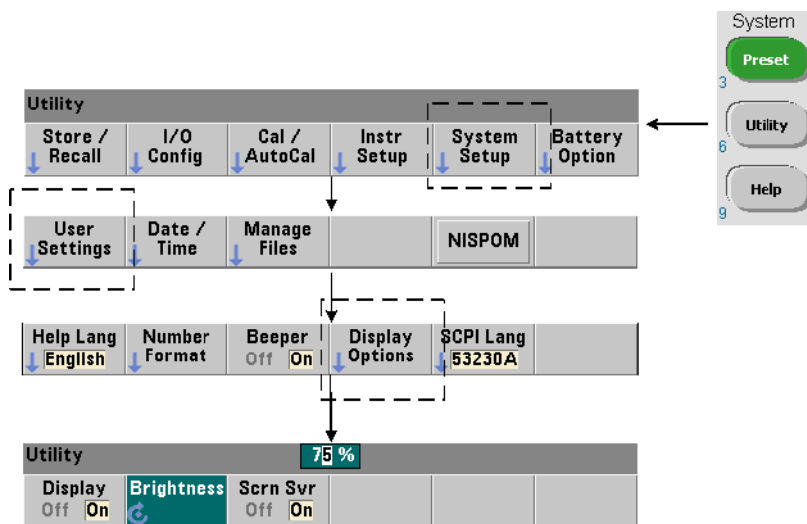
System

Preset

3

Utility

6

Help

9

Utility

| Store / Recall | I/O Config | Cal / AutoCal | Instr Setup | System Setup | Battery Option |
|---|---|---|---|---|---|

| User Settings | Date / Time | Manage Files | | NISPOM | |
|---|---|---|---|---|---|

| Help Lang English | Number Format | Beeper Off On | Display Options | SCPI Lang 53230A | |
|---|---|---|---|---|---|

Utility 75 %

| Display Off On | Brightness | Scrn Svr Off On | | | |
|---|---|---|---|---|---|